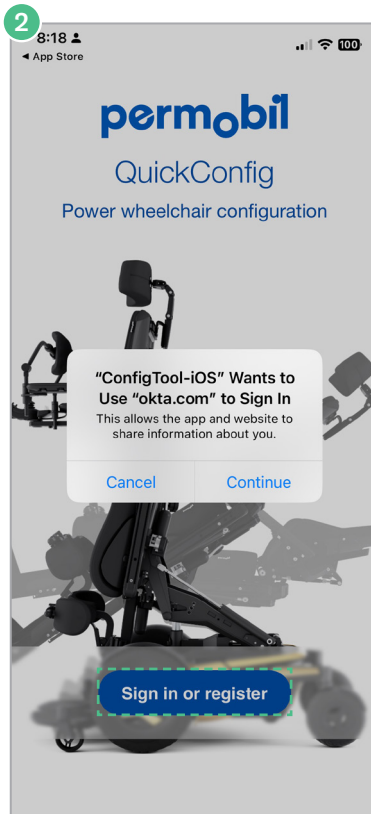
2

8:18

◂ App Store

100

permobil

QuickConfig

Power wheelchair configuration

“ConfigTool-iOS” Wants to Use “okta.com” to Sign In

This allows the app and website to share information about you.

Cancel

Continue

Sign in or register